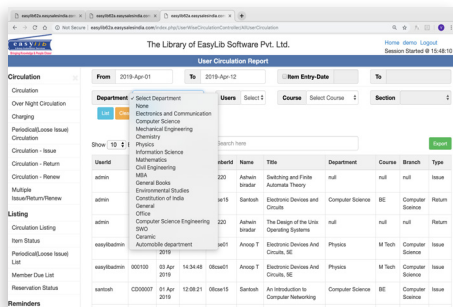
easylib62a.easysaleindia.com | easylib62a.easysaleindia.com | easylib62a.easysaleindia.com

Not Secure | easylib62a.easysaleindia.com/index.php/UserWiseCirculationController/UserCirculation

EASYLIB

The Library of EasyLib Software Pvt. Ltd.

Home demo Logout
Session Started @ 15:48:10

User Circulation Report

Circulation
Circulation
Over Night Circulation
Charging
Periodical(Loose Issue) Circulation
Circulation - Issue
Circulation - Return
Circulation - Renew
Multiple Issue/Return/Renew

Listing
Circulation Listing
Item Status
Periodical(Loose Issue) List
Member Due List
Reservation Status

Reminders

From 2019-Apr-01 To 2019-Apr-12 Item Entry-Date To

Department ✓Select Department
None
Electronics and Communication
Computer Science
Mechanical Engineering
Chemistry
Physics
Information Science
Mathematics
Civil Engineering
MBA
General Books
Environmental Studies
Constitution of India
General
Office
Computer Science Engineering
SWO
Ceramic
Automobile department

Users Select | Course Select Course | Section

Show 10 | Search here

| UserId | | | | mberId | Name | Title | Department | Course | Branch | Type | Export |
|---|---|---|---|---|---|---|---|---|---|---|---|
| admin | | | | 220 | Ashwin biradar | Switching and Finite Automata Theory | null | null | null | Issue | |
| admin | | | | 8e | Santosh | Electronic Devices And Circuits | Computer Science | BE | Computer Science | Return | |
| admin | | | | 220 | Ashwin biradar | The Design of the Unix Operating System | null | null | null | Issue | |
| easylibadmin | | | | 8e | Anoop T | Electronic Devices And Circuits, 5E | Physics | M Tech | Computer Science | Issue | |
| easylibadmin | 000100 | 01 Apr 2019 | 14:34:48 | 08cse11 | Anoop T | Electronic Devices And Circuits, 5E | Physics | M Tech | Computer Science | Return | |
| santosh | CD00007 | 01 Apr 2019 | 15:25:16 | 08cse15 | Santosh | An Introduction to Computer Networking | Computer Science | BE | Computer Science | Issue | |